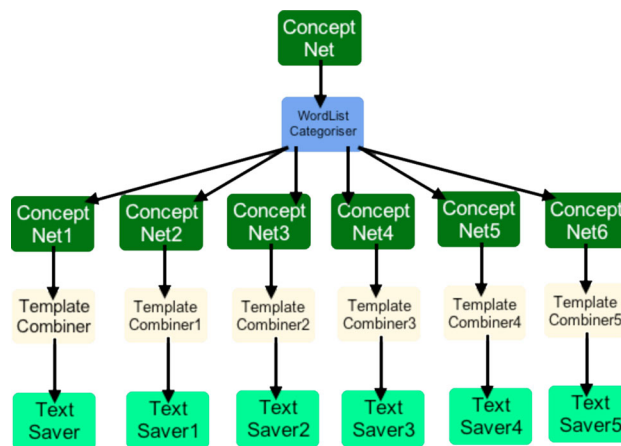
Concept Net

WordList Categoriser

Concept Net1

Concept Net2

Concept Net3

Concept Net4

Concept Net5

Concept Net6

Template Combiner

Template Combiner1

Template Combiner2

Template Combiner3

Template Combiner4

Template Combiner5

Text Saver

Text Saver1

Text Saver2

Text Saver3

Text Saver4

Text Saver5